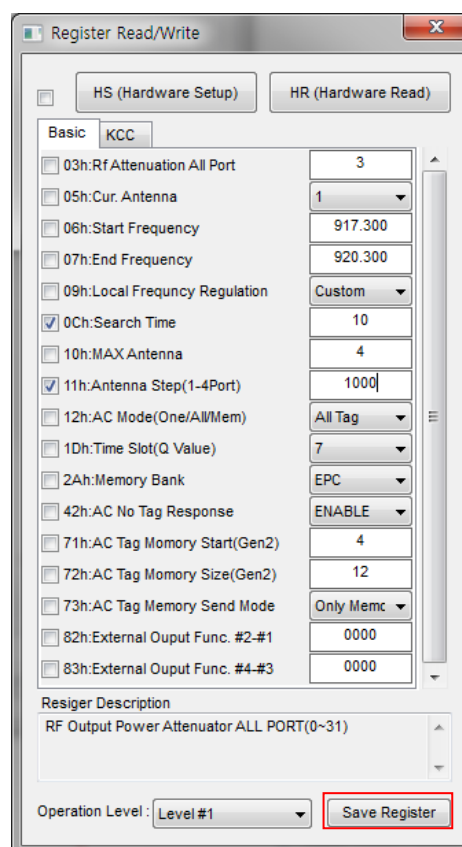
Register Read/Write

HS (Hardware Setup)

HR (Hardware Read)

Basic

KCC

| | |
|---|---|
| 03h:Rf Attenuation All Port | 3 |
| 05h:Cur. Antenna | 1 |
| 06h:Start Frequency | 917.300 |
| 07h:End Frequency | 920.300 |
| 09h:Local Frequncy Regulation | Custom |
| 0Ch:Search Time | 10 |
| 10h:MAX Antenna | 4 |
| 11h:Antenna Step(1-4Port) | 1000 |
| 12h:AC Mode(One/All/Mem) | All Tag |
| 1Dh:Time Slot(Q Value) | 7 |
| 2Ah:Memory Bank | EPC |
| 42h:AC No Tag Response | ENABLE |
| 71h:AC Tag Momory Start(Gen2) | 4 |
| 72h:AC Tag Momory Size(Gen2) | 12 |
| 73h:AC Tag Memory Send Mode | Only Memc |
| 82h:External Ouput Func. #2-#1 | 0000 |
| 83h:External Ouput Func. #4-#3 | 0000 |

Resiger Description

RF Output Power Attenuator ALL PORT(0~31)

Operation Level : Level #1

Save Register